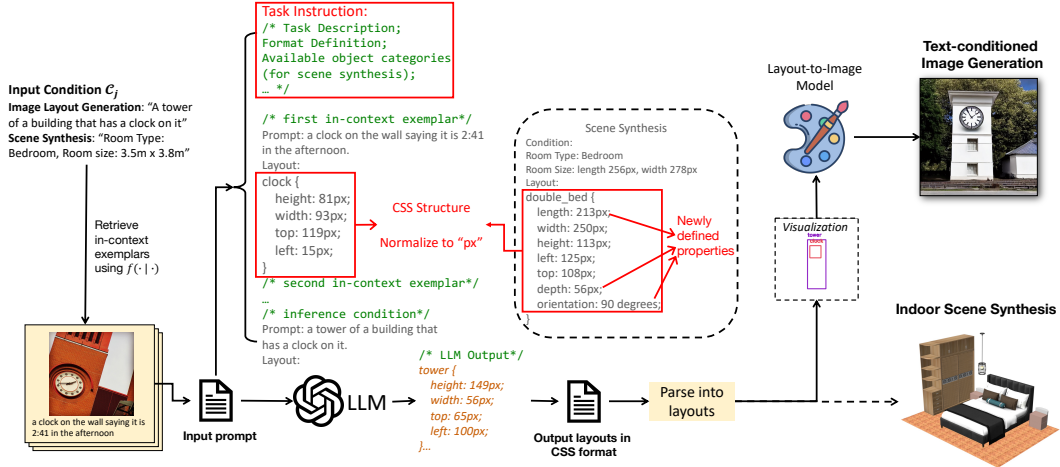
Task Instruction:
/* Task Description;
Format Definition;
Available object categories (for scene synthesis);
… */

/* first in-context exemplar*/
Prompt: a clock on the wall saying it is 2:41 in the afternoon.
Layout:
clock {
height: 81px;
width: 93px;
top: 119px;
left: 15px;
}
/* second in-context exemplar*/
…
/* inference condition*/
Prompt: a tower of a building that has a clock on it.
Layout:

Input Condition $\mathcal{C}_j$
Image Layout Generation: "A tower of a building that has a clock on it"
Scene Synthesis: "Room Type: Bedroom, Room size: 3.5m x 3.8m"

Retrieve in-context exemplars using $f(\cdot\,|\,\cdot)$

a clock on the wall saying it is 2:41 in the afternoon

Input prompt

CSS Structure
Normalize to "px"

Scene Synthesis
Condition:
Room Type: Bedroom
Room Size: length 256px, width 278px
Layout:
double_bed {
length: 213px;
width: 250px;
height: 113px;
left: 125px;
top: 108px;
depth: 56px;
orientation: 90 degrees;
}

Newly defined properties

LLM

/* LLM Output*/
tower {
height: 149px;
width: 56px;
top: 65px;
left: 100px;
}…

Output layouts in CSS format

Parse into layouts

Layout-to-Image Model

Visualization
tower
clock

Text-conditioned Image Generation

Indoor Scene Synthesis